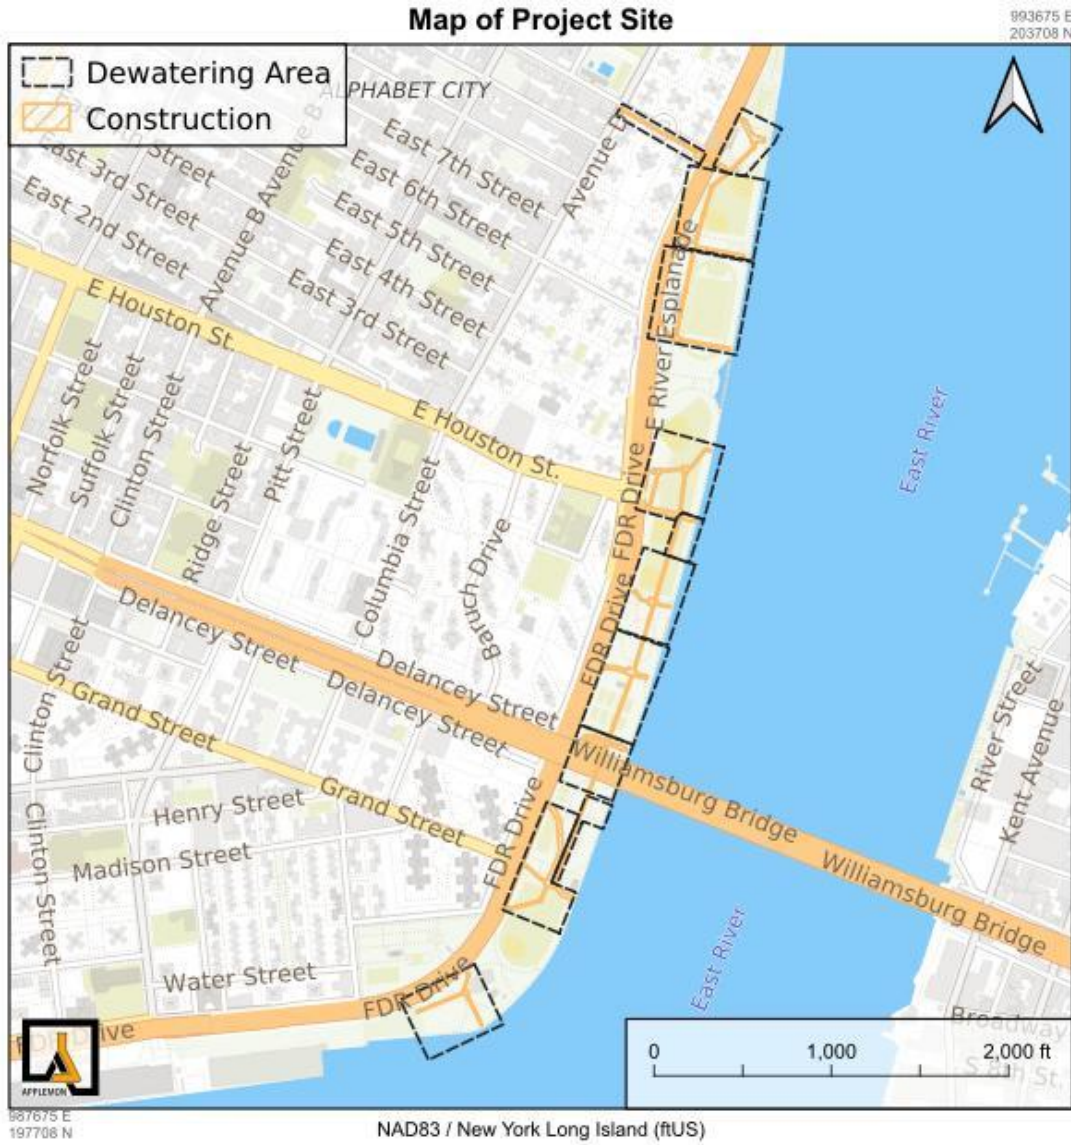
Map of Project Site

993675 E
203708 N

Dewatering Area
Construction

ALPHABET CITY
East 7th Street
East 6th Street
East 5th Street
East 4th Street
East 3rd Street
Street
East 3rd Street
East 2nd Street
Avenue B
Avenue B
Avenue D
E Houston St.
E Houston St.
Norfolk Street
Suffolk Street
Clinton Street
Ridge Street
Pitt Street
Columbia Street
Baruch Drive
E River Esplanade
FDR Drive
FDR Drive
FDR Drive
FDR Drive
FDR Drive
FDR Drive
East River
East River
Delancey Street
Delancey Street
Delancey Street
Clinton Street
Grand Street
Grand Street
Henry Street
Madison Street
Clinton Street
Water Street
Williamsburg Bridge
Williamsburg Bridge
River Street
Kent Avenue
Broadway
S 8th St.

0
1,000
2,000 ft

APPLEMON

987675 E
197708 N

NAD83 / New York Long Island (ftUS)